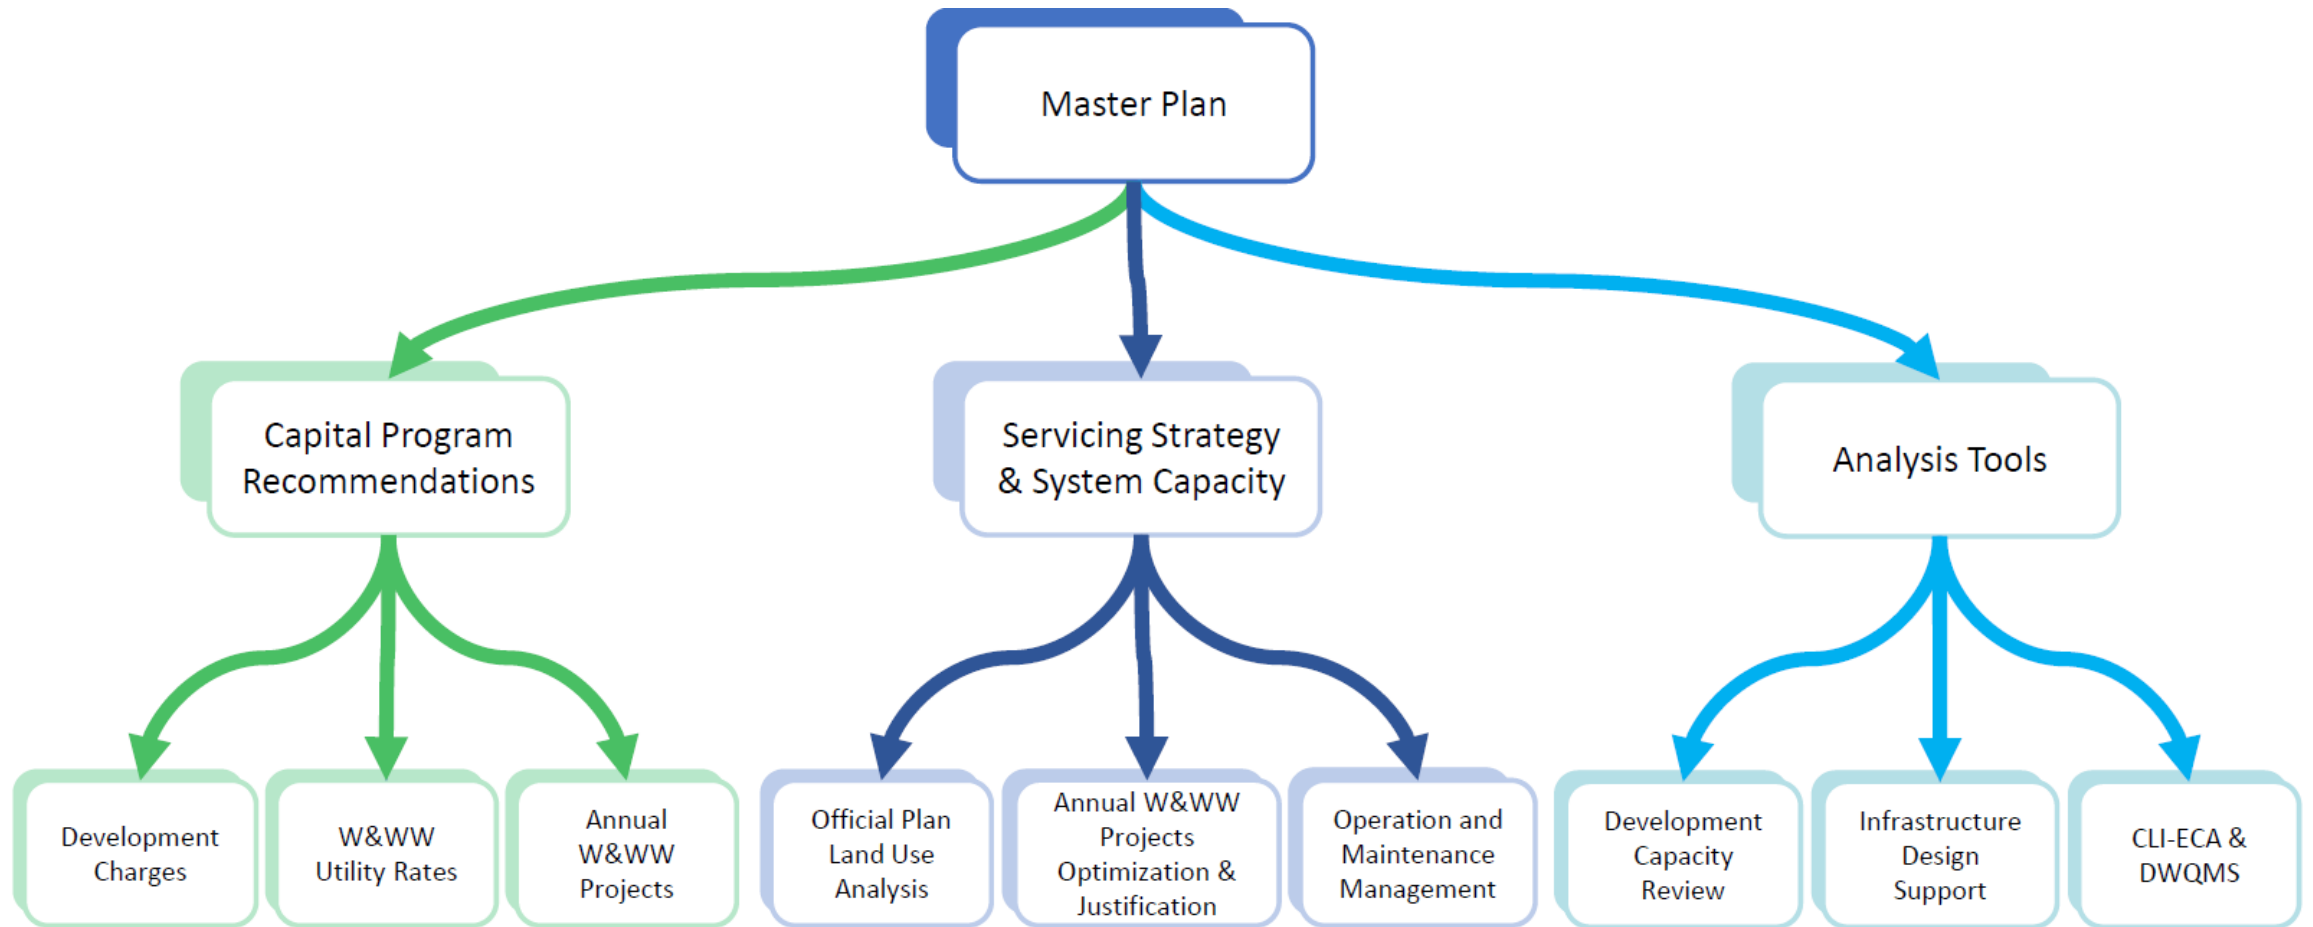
Master Plan

Capital Program Recommendations

Servicing Strategy & System Capacity

Analysis Tools

Development Charges

W&WW Utility Rates

Annual W&WW Projects

Official Plan Land Use Analysis

Annual W&WW Projects Optimization & Justification

Operation and Maintenance Management

Development Capacity Review

Infrastructure Design Support

CLI-ECA & DWQMS